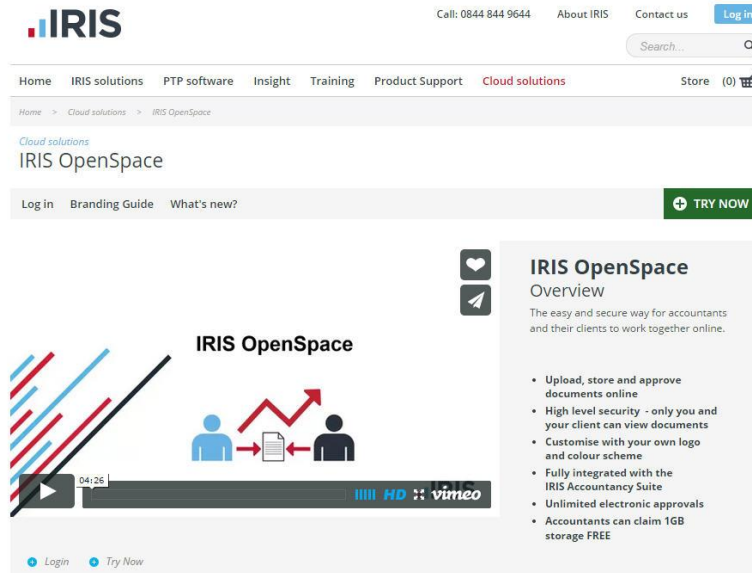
IRIS

Call: 0844 844 9644 About IRIS Contact us Log in

Search...

Home IRIS solutions PTP software Insight Training Product Support Cloud solutions Store (0)

Home > Cloud solutions > IRIS OpenSpace

Cloud solutions
IRIS OpenSpace

Log in Branding Guide What's new?

TRY NOW

IRIS OpenSpace

04:26

HD vimeo

IRIS OpenSpace
Overview
The easy and secure way for accountants and their clients to work together online.

• Upload, store and approve documents online
• High level security - only you and your client can view documents
• Customise with your own logo and colour scheme
• Fully integrated with the IRIS Accountancy Suite
• Unlimited electronic approvals
• Accountants can claim 1GB storage FREE

Login Try Now